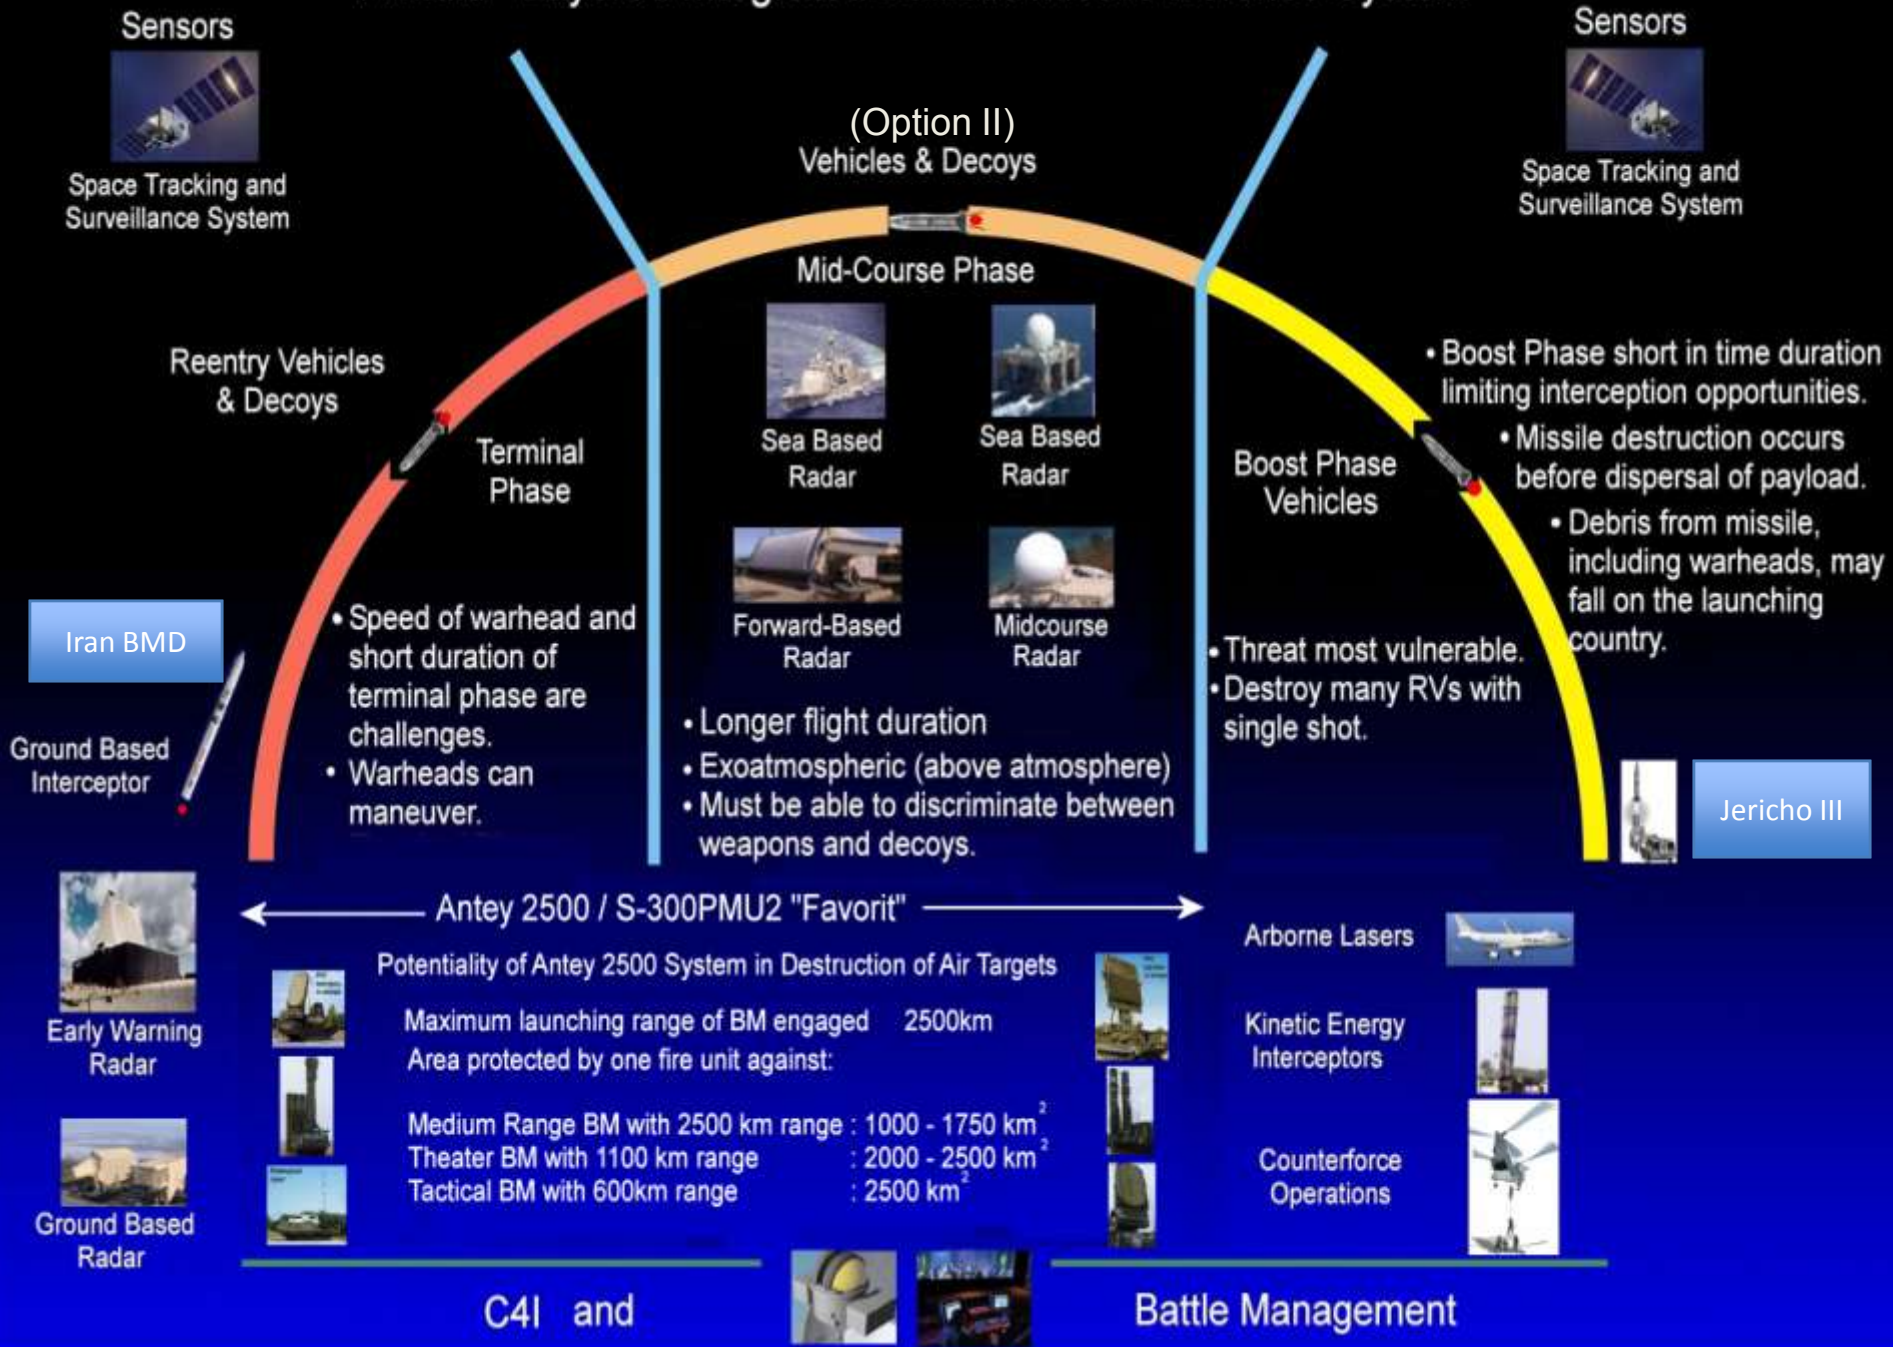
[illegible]

Sensors

Space Tracking and Surveillance System

(Option II)
Vehicles & Decoys

Sensors

Space Tracking and Surveillance System

Mid-Course Phase

Reentry Vehicles & Decoys

Terminal Phase

Sea Based Radar

Sea Based Radar

Boost Phase Vehicles

• Boost Phase short in time duration limiting interception opportunities.
• Missile destruction occurs before dispersal of payload.
• Debris from missile, including warheads, may fall on the launching country.

Forward-Based Radar

Midcourse Radar

Iran BMD

• Speed of warhead and short duration of terminal phase are challenges.
• Warheads can maneuver.

• Threat most vulnerable.
• Destroy many RVs with single shot.

Ground Based Interceptor

• Longer flight duration
• Exoatmospheric (above atmosphere)
• Must be able to discriminate between weapons and decoys.

Jericho III

Antey 2500 / S-300PMU2 "Favorit"

Early Warning Radar

Potentiality of Antey 2500 System in Destruction of Air Targets

Maximum launching range of BM engaged 2500km
Area protected by one fire unit against:

Medium Range BM with 2500 km range : 1000 - 1750 km$^2$
Theater BM with 1100 km range : 2000 - 2500 km$^2$
Tactical BM with 600km range : 2500 km$^2$

Arborne Lasers

Kinetic Energy Interceptors

Counterforce Operations

Ground Based Radar

C4I and

Battle Management